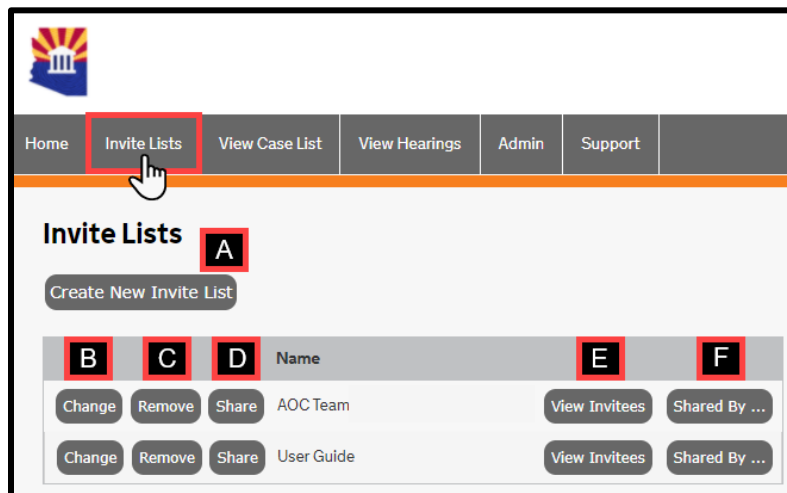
Home | Invite Lists | View Case List | View Hearings | Admin | Support

Invite Lists A

Create New Invite List

| B | C | D | Name | E | F |
|---|---|---|---|---|---|
| Change | Remove | Share | AOC Team | View Invitees | Shared By ... |
| Change | Remove | Share | User Guide | View Invitees | Shared By ... |